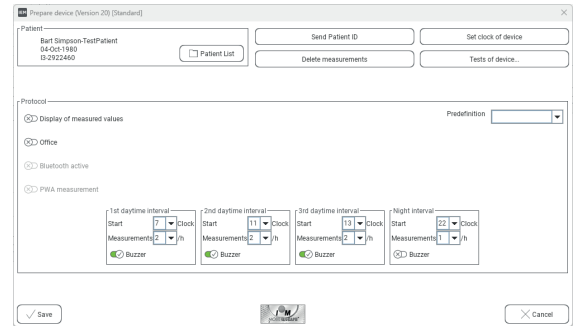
Prepare device (Version 20) [Standard]

Patient
Bart Simpson-TestPatient
04-Oct-1980
I3-2922460

Patient List

Send Patient ID
Set clock of device
Delete measurements
Tests of device...

Protocol
Display of measured values
Predefinition
Office
Bluetooth active
PWA measurement

| 1st daytime interval | 2nd daytime interval | 3rd daytime interval | Night interval |
|---|---|---|---|
| Start 7 Clock | Start 11 Clock | Start 13 Clock | Start 22 Clock |
| Measurements 2 /h | Measurements 2 /h | Measurements 2 /h | Measurements 1 /h |
| Buzzer | Buzzer | Buzzer | Buzzer |

Save
Cancel